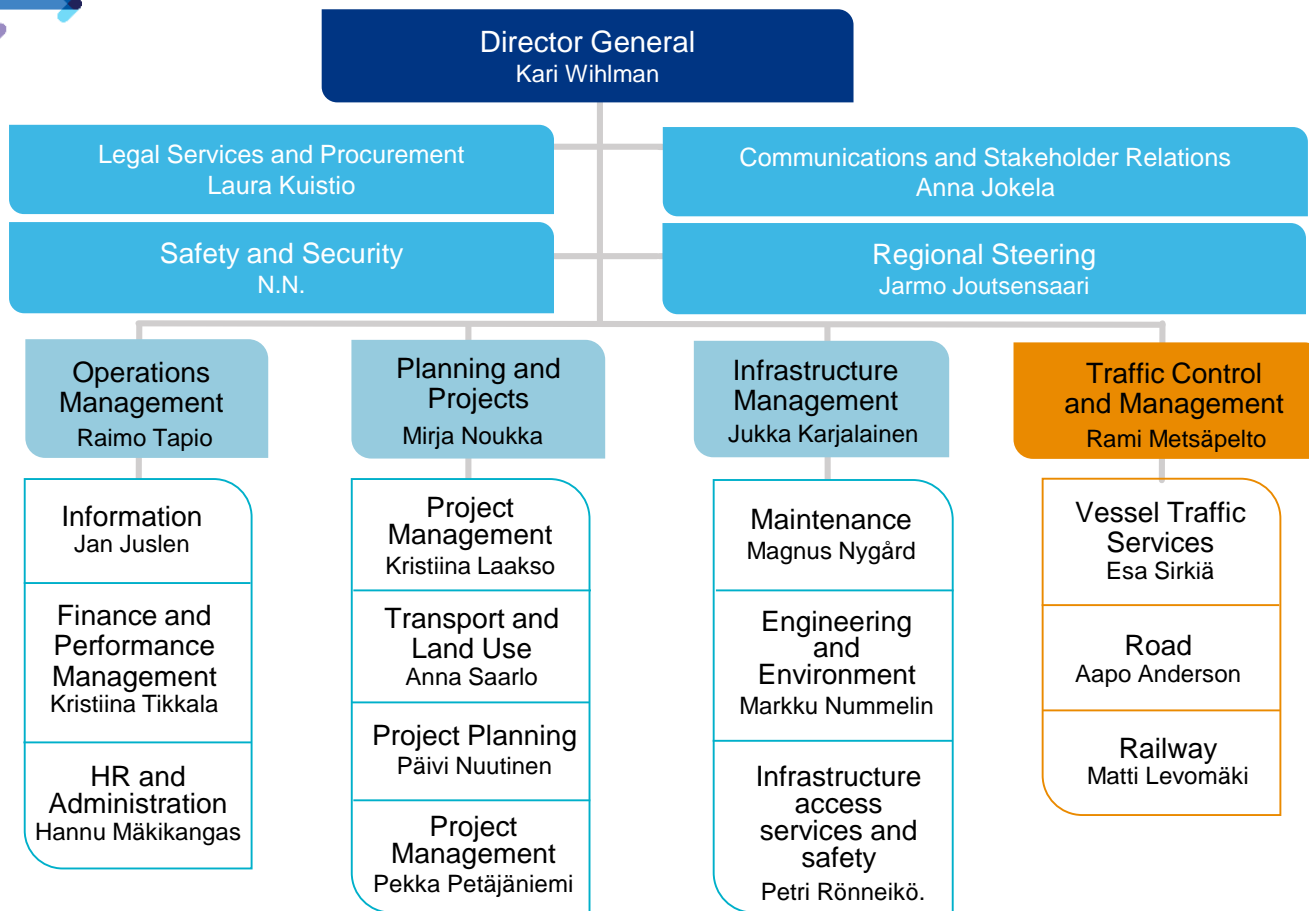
Director General
Kari Wihlman

Legal Services and Procurement
Laura Kuistio

Communications and Stakeholder Relations
Anna Jokela

Safety and Security
N.N.

Regional Steering
Jarmo Joutsensaari

Operations Management
Raimo Tapio

Information
Jan Juslen

Finance and Performance Management
Kristiina Tikkala

HR and Administration
Hannu Mäkikangas

Planning and Projects
Mirja Noukka

Project Management
Kristiina Laakso

Transport and Land Use
Anna Saarlo

Project Planning
Päivi Nuutinen

Project Management
Pekka Petäjäniemi

Infrastructure Management
Jukka Karjalainen

Maintenance
Magnus Nygård

Engineering and Environment
Markku Nummelin

Infrastructure access services and safety
Petri Rönneikö.

Traffic Control and Management
Rami Metsäpelto

Vessel Traffic Services
Esa Sirkiä

Road
Aapo Anderson

Railway
Matti Levomäki